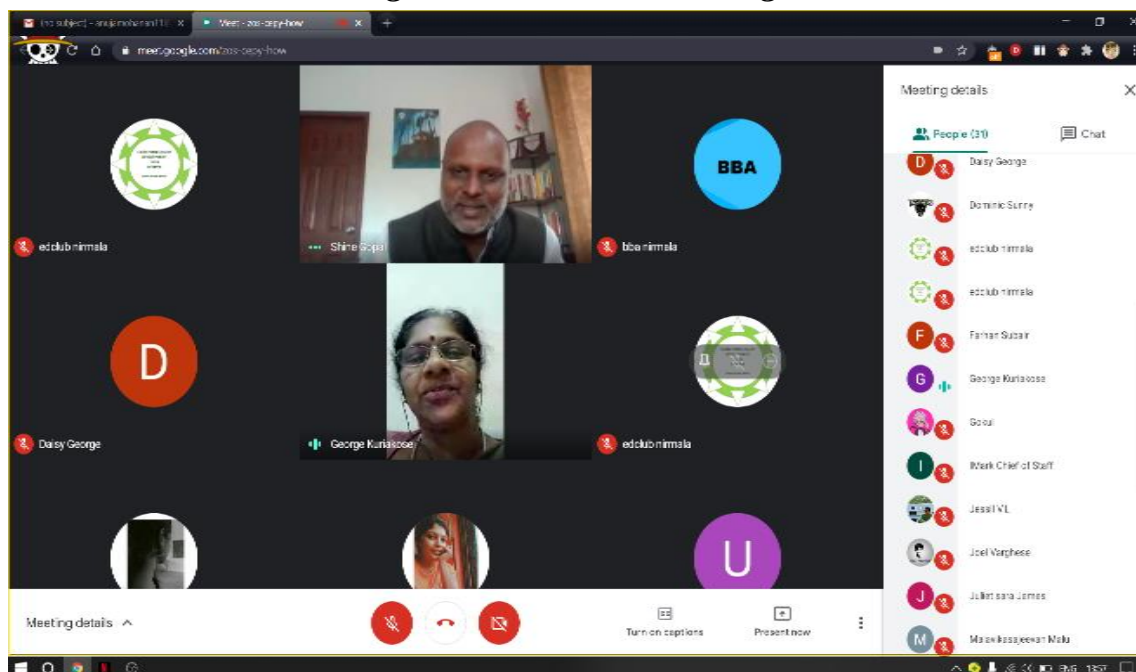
(no subject) - anujamohanan11@ ×
Meet - zos-cepy-how ×
meet.google.com/zos-cepy-how

BBA
edclub nirmala
Shine Gopal
bba nirmala
D
Daisy George
George Kuriakose
edclub nirmala
U

Meeting details
People (31)
Chat
Daisy George
Dominic Sunny
edclub nirmala
edclub nirmala
Farhan Subair
George Kuriakose
Gokul
IMark Chief of Staff
Jesall V.L
Joel Varghese
Juliet sara James
Malavikasajeevan Malu

Meeting details
Turn on captions
Present now